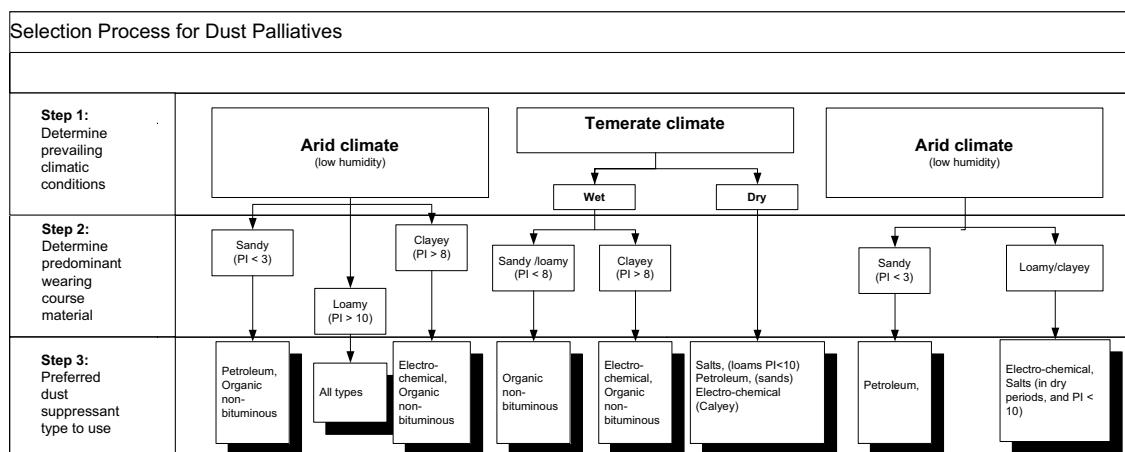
Selection Process for Dust Palliatives

Step 1: Determine prevailing climatic conditions

Arid climate (low humidity)

Temerate climate

Wet

Dry

Arid climate (low humidity)

Step 2: Determine predominant wearing course material

Sandy (PI < 3)

Loamy (PI > 10)

Clayey (PI > 8)

Sandy /loamy (PI < 8)

Clayey (PI > 8)

Sandy (PI < 3)

Loamy/clayey

Step 3: Preferred dust suppressant type to use

Petroleum, Organic non-bituminous

All types

Electro-chemical, Organic non-bituminous

Organic non-bituminous

Electro-chemical, Organic non-bituminous

Salts, (loams PI<10) Petroleum, (sands) Electro-chemical (Calyey)

Petroleum,

Electro-chemical, Salts (in dry periods, and PI < 10)